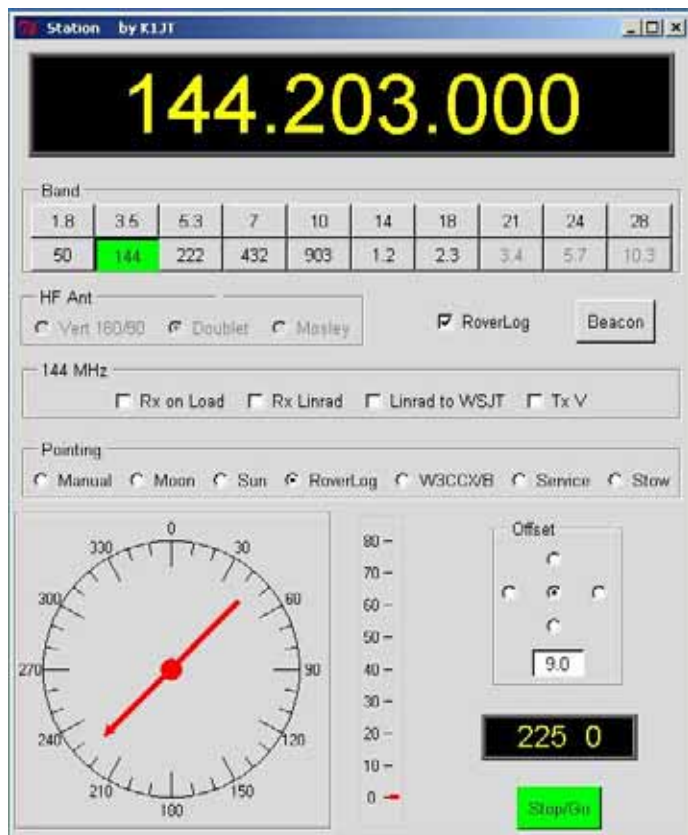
Station by K1JT

144.203.000

Band

| 1.8 | 3.5 | 5.3 | 7 | 10 | 14 | 18 | 21 | 24 | 28 |
|---|---|---|---|---|---|---|---|---|---|
| 50 | 144 | 222 | 432 | 903 | 1.2 | 2.3 | 3.4 | 5.7 | 10.3 |

HF Ant
Vert 160/80 Doublet Mosley

RoverLog

Beacon

144 MHz
Rx on Load Rx Linrad Linrad to WSJT Tx V

Pointing
Manual Moon Sun RoverLog W3CCX/B Service Stow

0
30
60
90
120
150
180
210
240
270
300
330

80
70
60
50
40
30
20
10
0

Offset

9.0

225 0

Stop/Go